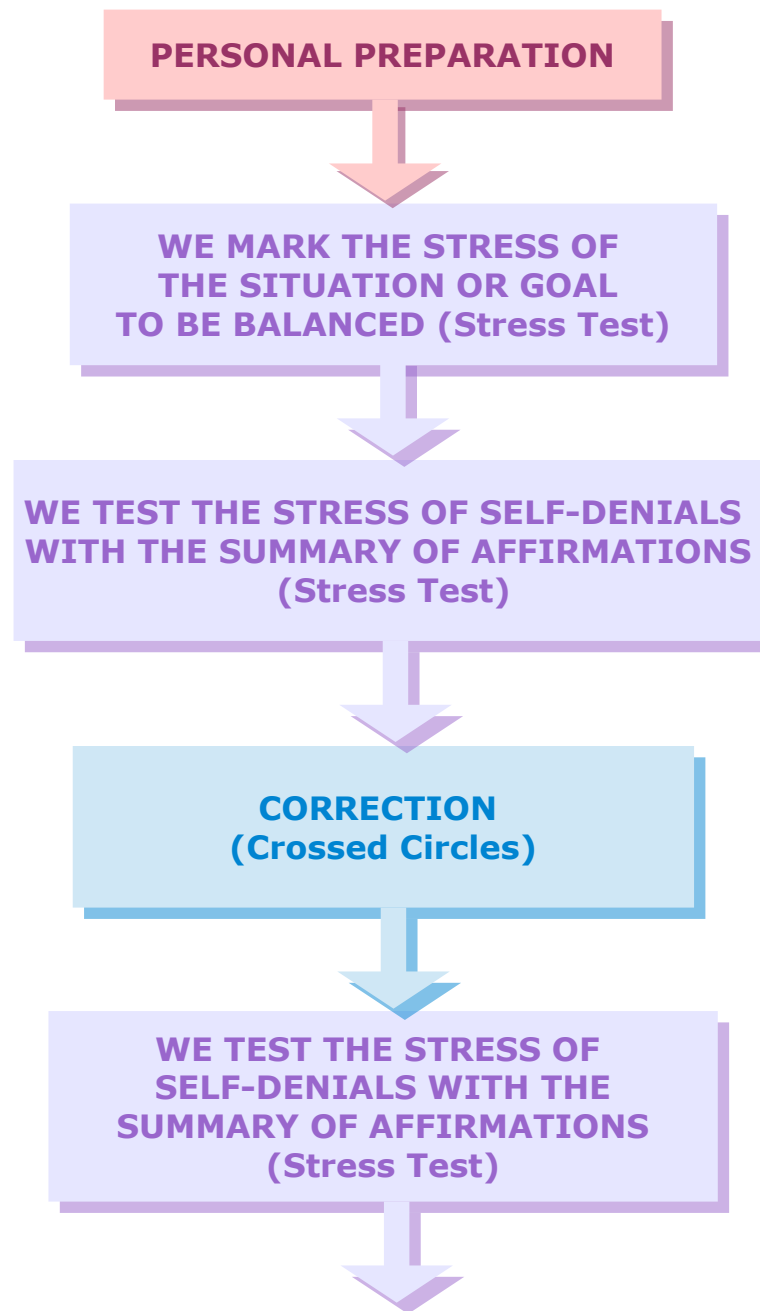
PERSONAL PREPARATION

WE MARK THE STRESS OF THE SITUATION OR GOAL TO BE BALANCED (Stress Test)

WE TEST THE STRESS OF SELF-DENIALS WITH THE SUMMARY OF AFFIRMATIONS (Stress Test)

CORRECTION (Crossed Circles)

WE TEST THE STRESS OF SELF-DENIALS WITH THE SUMMARY OF AFFIRMATIONS (Stress Test)